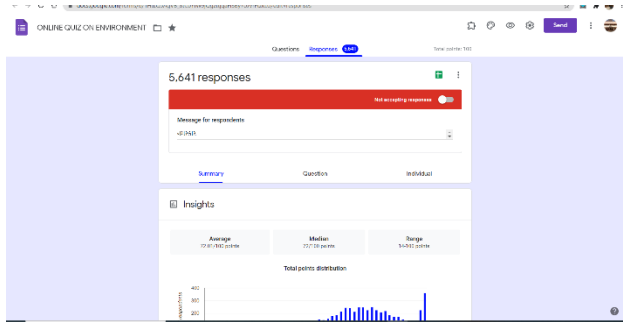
docs.google.com/forms/d/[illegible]

ONLINE QUIZ ON ENVIRONMENT

Send

Questions Responses 5,641 Total points: 100

5,641 responses

Not accepting responses

Message for respondents

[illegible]

Summary Question Individual

Insights

Average
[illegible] / 100 points

Median
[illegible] / 100 points

Range
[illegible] / 100 points

Total points distribution

400
300
200

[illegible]